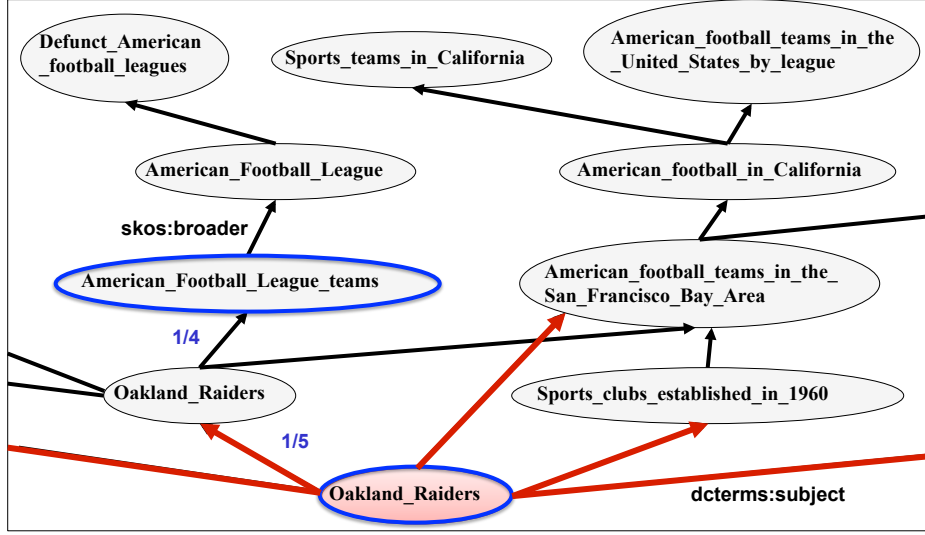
Defunct_American_football_leagues

Sports_teams_in_California

American_football_teams_in_the_United_States_by_league

American_Football_League

American_football_in_California

skos:broader

American_Football_League_teams

American_football_teams_in_the_San_Francisco_Bay_Area

1/4

Oakland_Raiders

Sports_clubs_established_in_1960

1/5

Oakland_Raiders

dcterms:subject